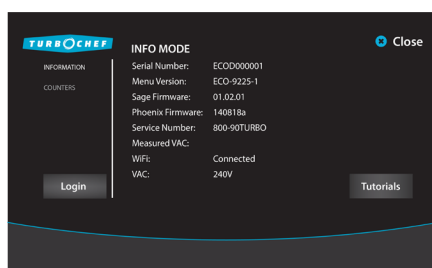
TURBOCHEF

INFORMATION
COUNTERS

Login

INFO MODE

Close

| | |
|---|---|
| Serial Number: | ECOD000001 |
| Menu Version: | ECO-9225-1 |
| Sage Firmware: | 01.02.01 |
| Phoenix Firmware: | 140818a |
| Service Number: | 800-90TURBO |
| Measured VAC: | |
| WiFi: | Connected |
| VAC: | 240V |

Tutorials